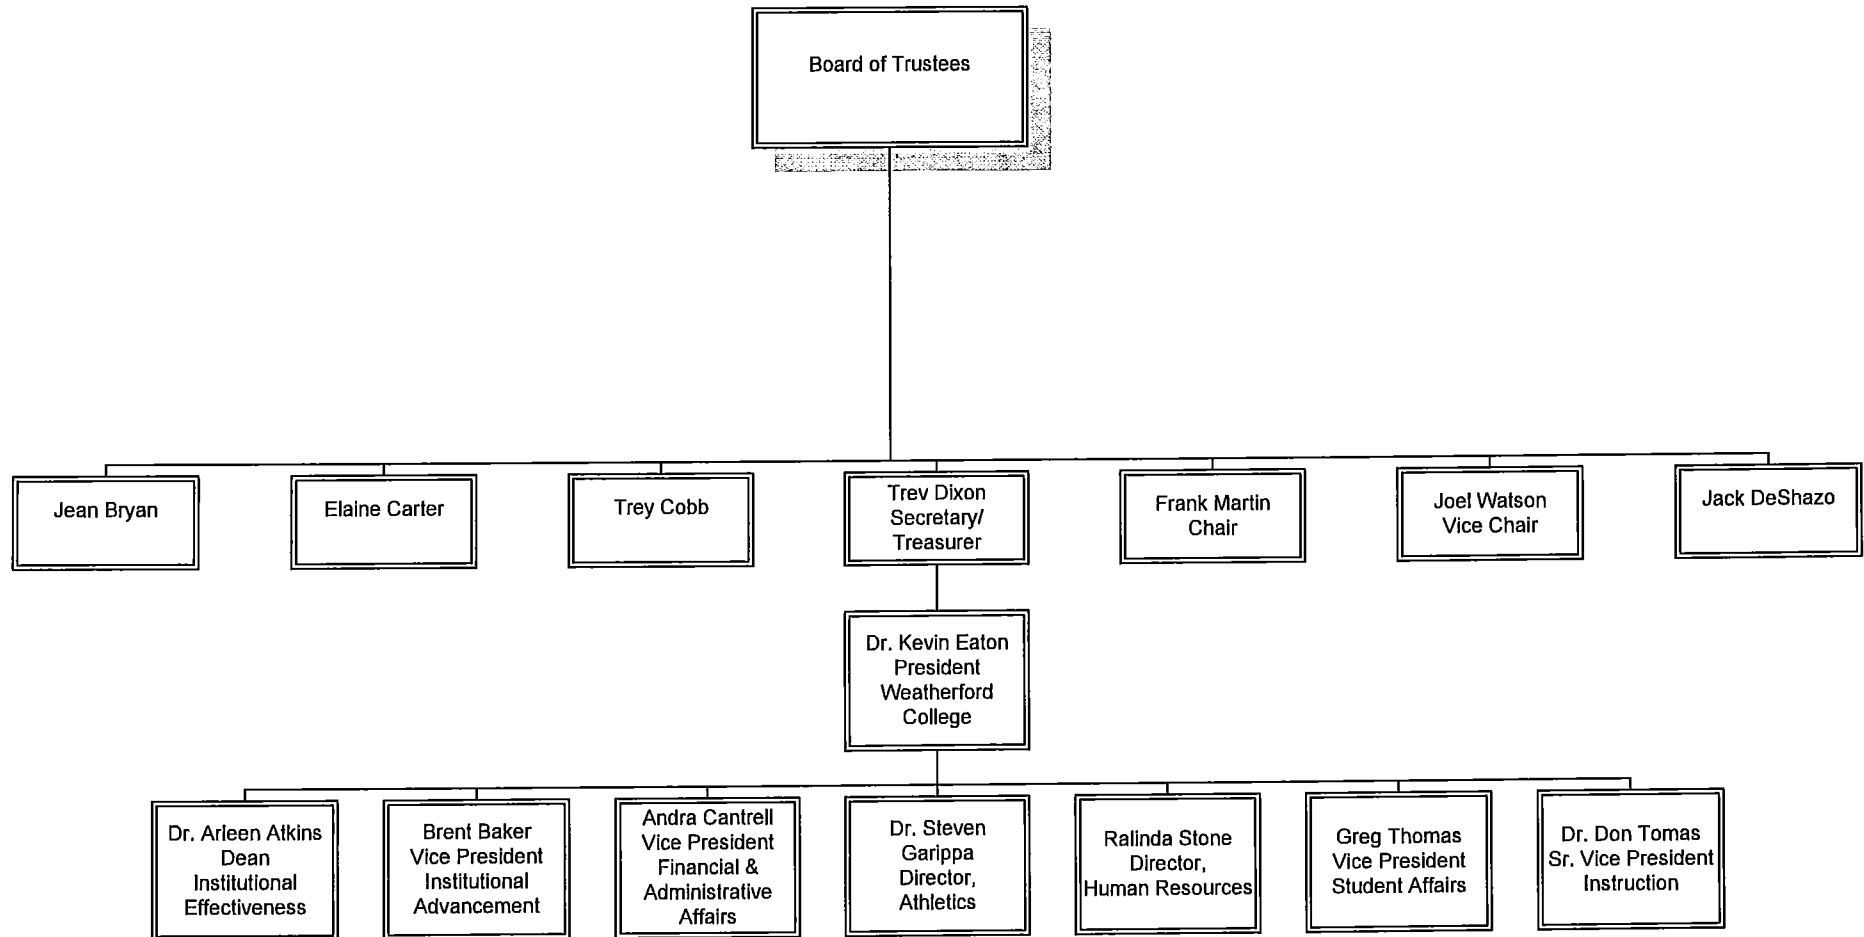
Board of Trustees

Jean Bryan

Elaine Carter

Trey Cobb

Trev Dixon Secretary/ Treasurer

Frank Martin Chair

Joel Watson Vice Chair

Jack DeShazo

Dr. Kevin Eaton President Weatherford College

Dr. Arleen Atkins Dean Institutional Effectiveness

Brent Baker Vice President Institutional Advancement

Andra Cantrell Vice President Financial & Administrative Affairs

Dr. Steven Garippa Director, Athletics

Ralinda Stone Director, Human Resources

Greg Thomas Vice President Student Affairs

Dr. Don Tomas Sr. Vice President Instruction